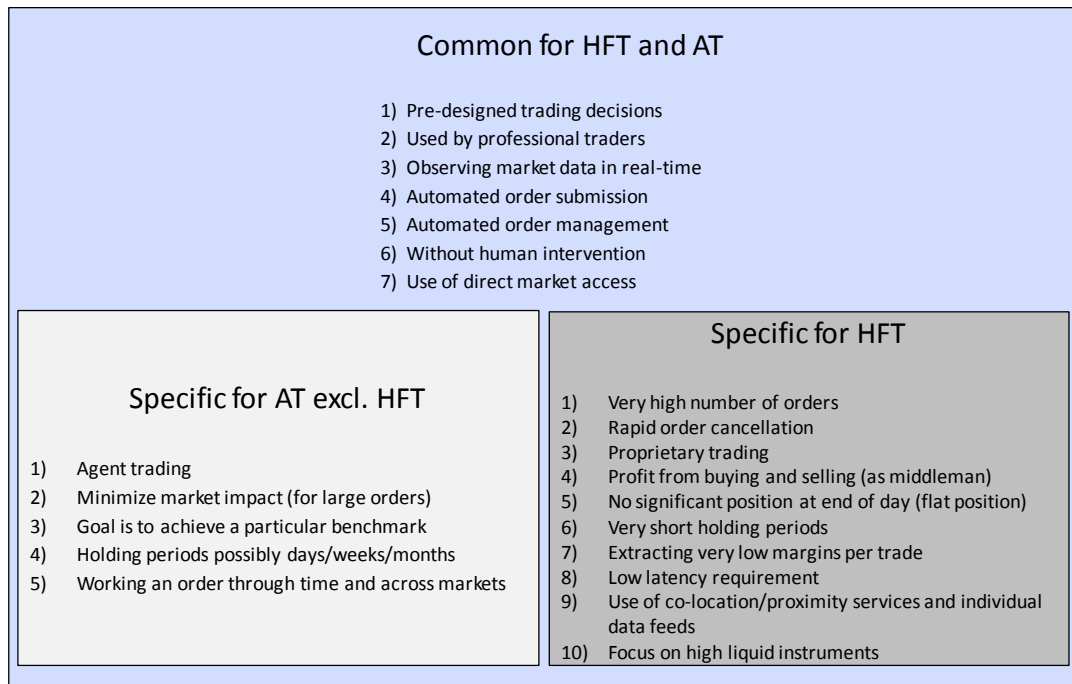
Common for HFT and AT

1) Pre-designed trading decisions
2) Used by professional traders
3) Observing market data in real-time
4) Automated order submission
5) Automated order management
6) Without human intervention
7) Use of direct market access

Specific for AT excl. HFT

1) Agent trading
2) Minimize market impact (for large orders)
3) Goal is to achieve a particular benchmark
4) Holding periods possibly days/weeks/months
5) Working an order through time and across markets

Specific for HFT

1) Very high number of orders
2) Rapid order cancellation
3) Proprietary trading
4) Profit from buying and selling (as middleman)
5) No significant position at end of day (flat position)
6) Very short holding periods
7) Extracting very low margins per trade
8) Low latency requirement
9) Use of co-location/proximity services and individual data feeds
10) Focus on high liquid instruments